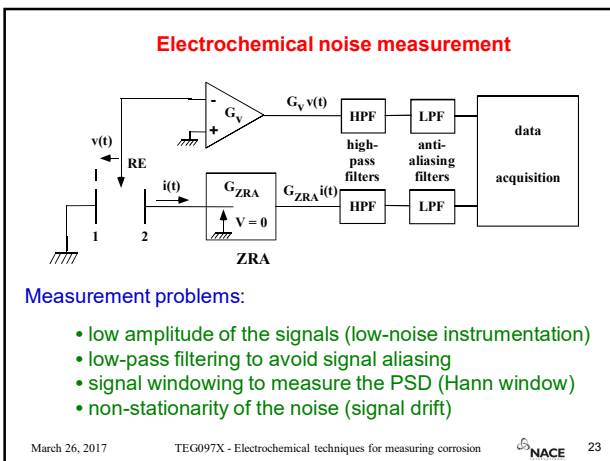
Electrochemical noise measurement

-
+
$G_v$
$G_v v(t)$
HPF
LPF
data acquisition
v(t)
RE
high-pass filters
anti-aliasing filters
i(t)
$G_{ZRA}$
V = 0
$G_{ZRA} i(t)$
HPF
LPF
1
2
ZRA

Measurement problems:

• low amplitude of the signals (low-noise instrumentation)
• low-pass filtering to avoid signal aliasing
• signal windowing to measure the PSD (Hann window)
• non-stationarity of the noise (signal drift)

March 26, 2017 TEG097X - Electrochemical techniques for measuring corrosion NACE 23